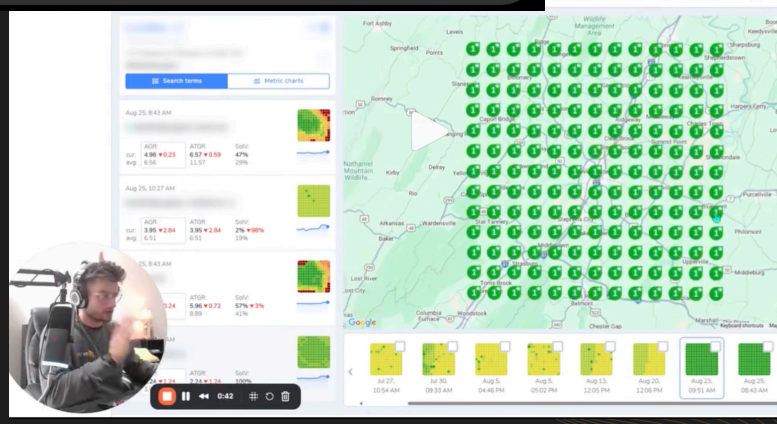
Search terms
Metric charts

Aug 25, 8:43 AM
AGR: 4.96 ▼0.23 avg: 6.56
ATGR: 6.57 ▼0.59 11.57
SoLV: 47% 28%
cur:

Aug 25, 8:43 AM
AGR: 3.95 ▼2.84 avg: 6.51
ATGR: 3.95 ▼2.84 6.51
SoLV: 2% ▼98% 19%
cur:

Aug 25, 8:43 AM
▼3.24
ATGR: 5.96 ▼0.72 8.89
SoLV: 57% ▼3% 41%

▼1.24
ATGR: 2.24 ▼1.24
SoLV: 100%

0:42

Fort Ashby
Levels
Wildlife Management Area
Shepherdstown
Springfield
Romney
Capon Bridge
Nathaniel Mountain Wildlife
Kirby
Delray
Yellow Spring
Star Tannery
Alkansas
Wardensville
Baker
Middletown
Strasburg
Toms Brook
Columbia Furnace
Woodstock
Belmont
Chester Gap
Purcellville
Philomont
Upperville
Middleburg
Marshall
Keyboard shortcuts
Google

Jul 27, 10:54 AM
Jul 30, 09:33 AM
Aug 5, 04:46 PM
Aug 5, 05:02 PM
Aug 13, 12:05 PM
Aug 20, 12:06 PM
Aug 23, 09:51 AM
Aug 25, 08:43 AM